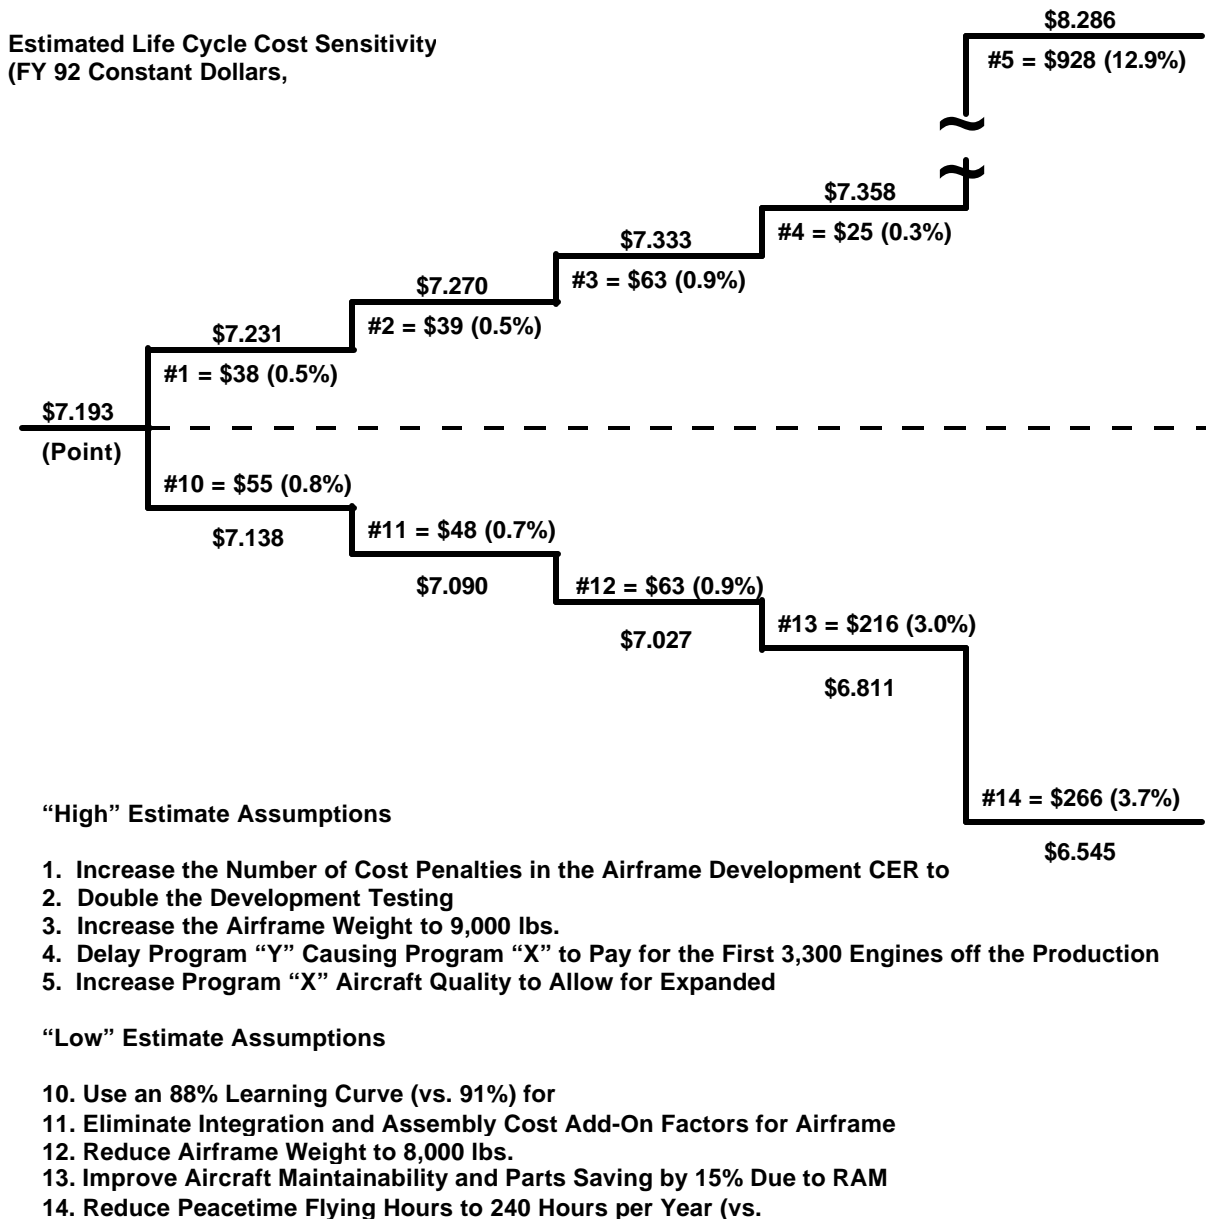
Estimated Life Cycle Cost Sensitivity
(FY 92 Constant Dollars,

\$8.286
#5 = \$928 (12.9%)

\$7.358
#4 = \$25 (0.3%)

\$7.333
#3 = \$63 (0.9%)

\$7.270
#2 = \$39 (0.5%)

\$7.231
#1 = \$38 (0.5%)

\$7.193
(Point)

#10 = \$55 (0.8%)
\$7.138

#11 = \$48 (0.7%)
\$7.090

#12 = \$63 (0.9%)
\$7.027

#13 = \$216 (3.0%)
\$6.811

#14 = \$266 (3.7%)
\$6.545

"High" Estimate Assumptions

1. Increase the Number of Cost Penalties in the Airframe Development CER to
2. Double the Development Testing
3. Increase the Airframe Weight to 9,000 lbs.
4. Delay Program "Y" Causing Program "X" to Pay for the First 3,300 Engines off the Production
5. Increase Program "X" Aircraft Quality to Allow for Expanded

"Low" Estimate Assumptions

10. Use an 88% Learning Curve (vs. 91%) for
11. Eliminate Integration and Assembly Cost Add-On Factors for Airframe
12. Reduce Airframe Weight to 8,000 lbs.
13. Improve Aircraft Maintainability and Parts Saving by 15% Due to RAM
14. Reduce Peacetime Flying Hours to 240 Hours per Year (vs.